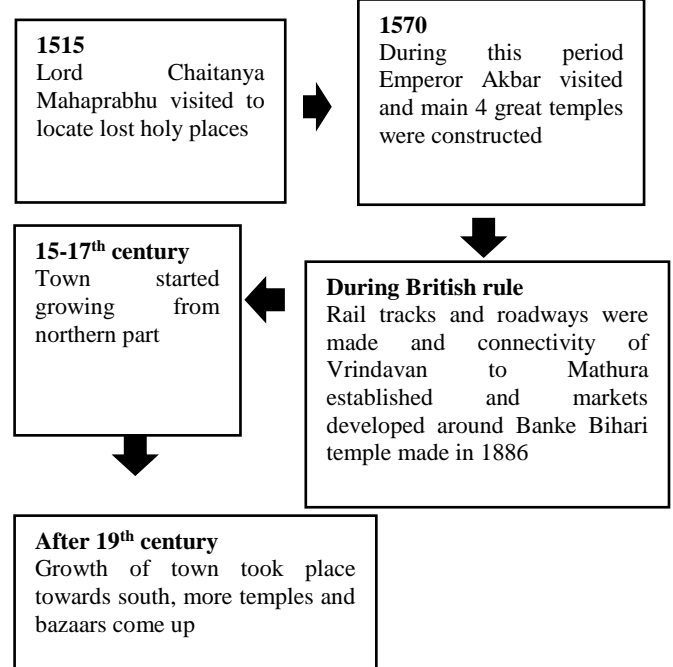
**1515**
Lord Chaitanya Mahaprabhu visited to locate lost holy places

**1570**
During this period Emperor Akbar visited and main 4 great temples were constructed

**During British rule**
Rail tracks and roadways were made and connectivity of Vrindavan to Mathura established and markets developed around Banke Bihari temple made in 1886

**15-17$^{th}$ century**
Town started growing from northern part

**After 19$^{th}$ century**
Growth of town took place towards south, more temples and bazaars come up